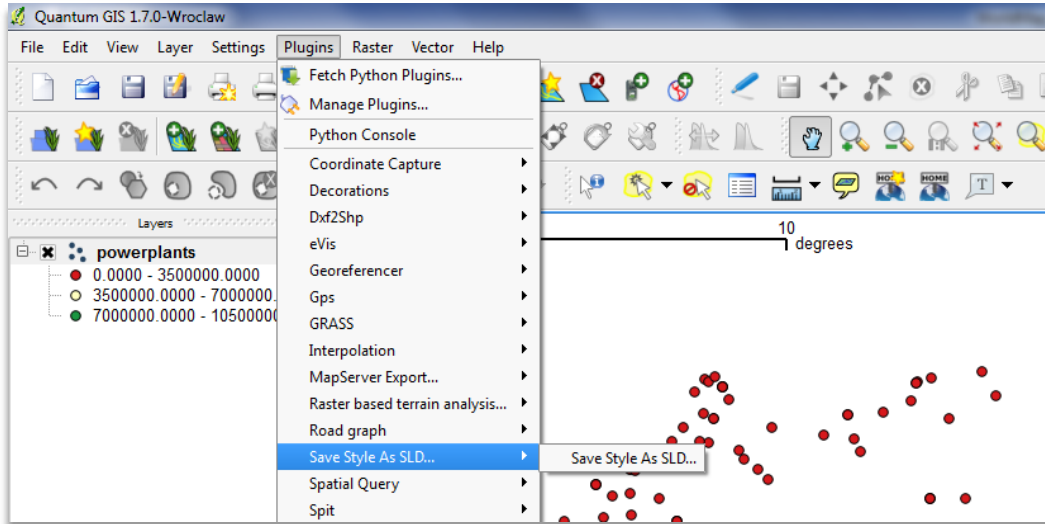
Quantum GIS 1.7.0-Wroclaw

File Edit View Layer Settings Plugins Raster Vector Help

Fetch Python Plugins...
Manage Plugins...
Python Console
Coordinate Capture
Decorations
Dxf2Shp
eVis
Georeferencer
Gps
GRASS
Interpolation
MapServer Export...
Raster based terrain analysis...
Road graph
Save Style As SLD...
Spatial Query
Spit

Save Style As SLD...

Layers

powerplants
0.0000 - 3500000.0000
3500000.0000 - 7000000.
7000000.0000 - 1050000

10
degrees